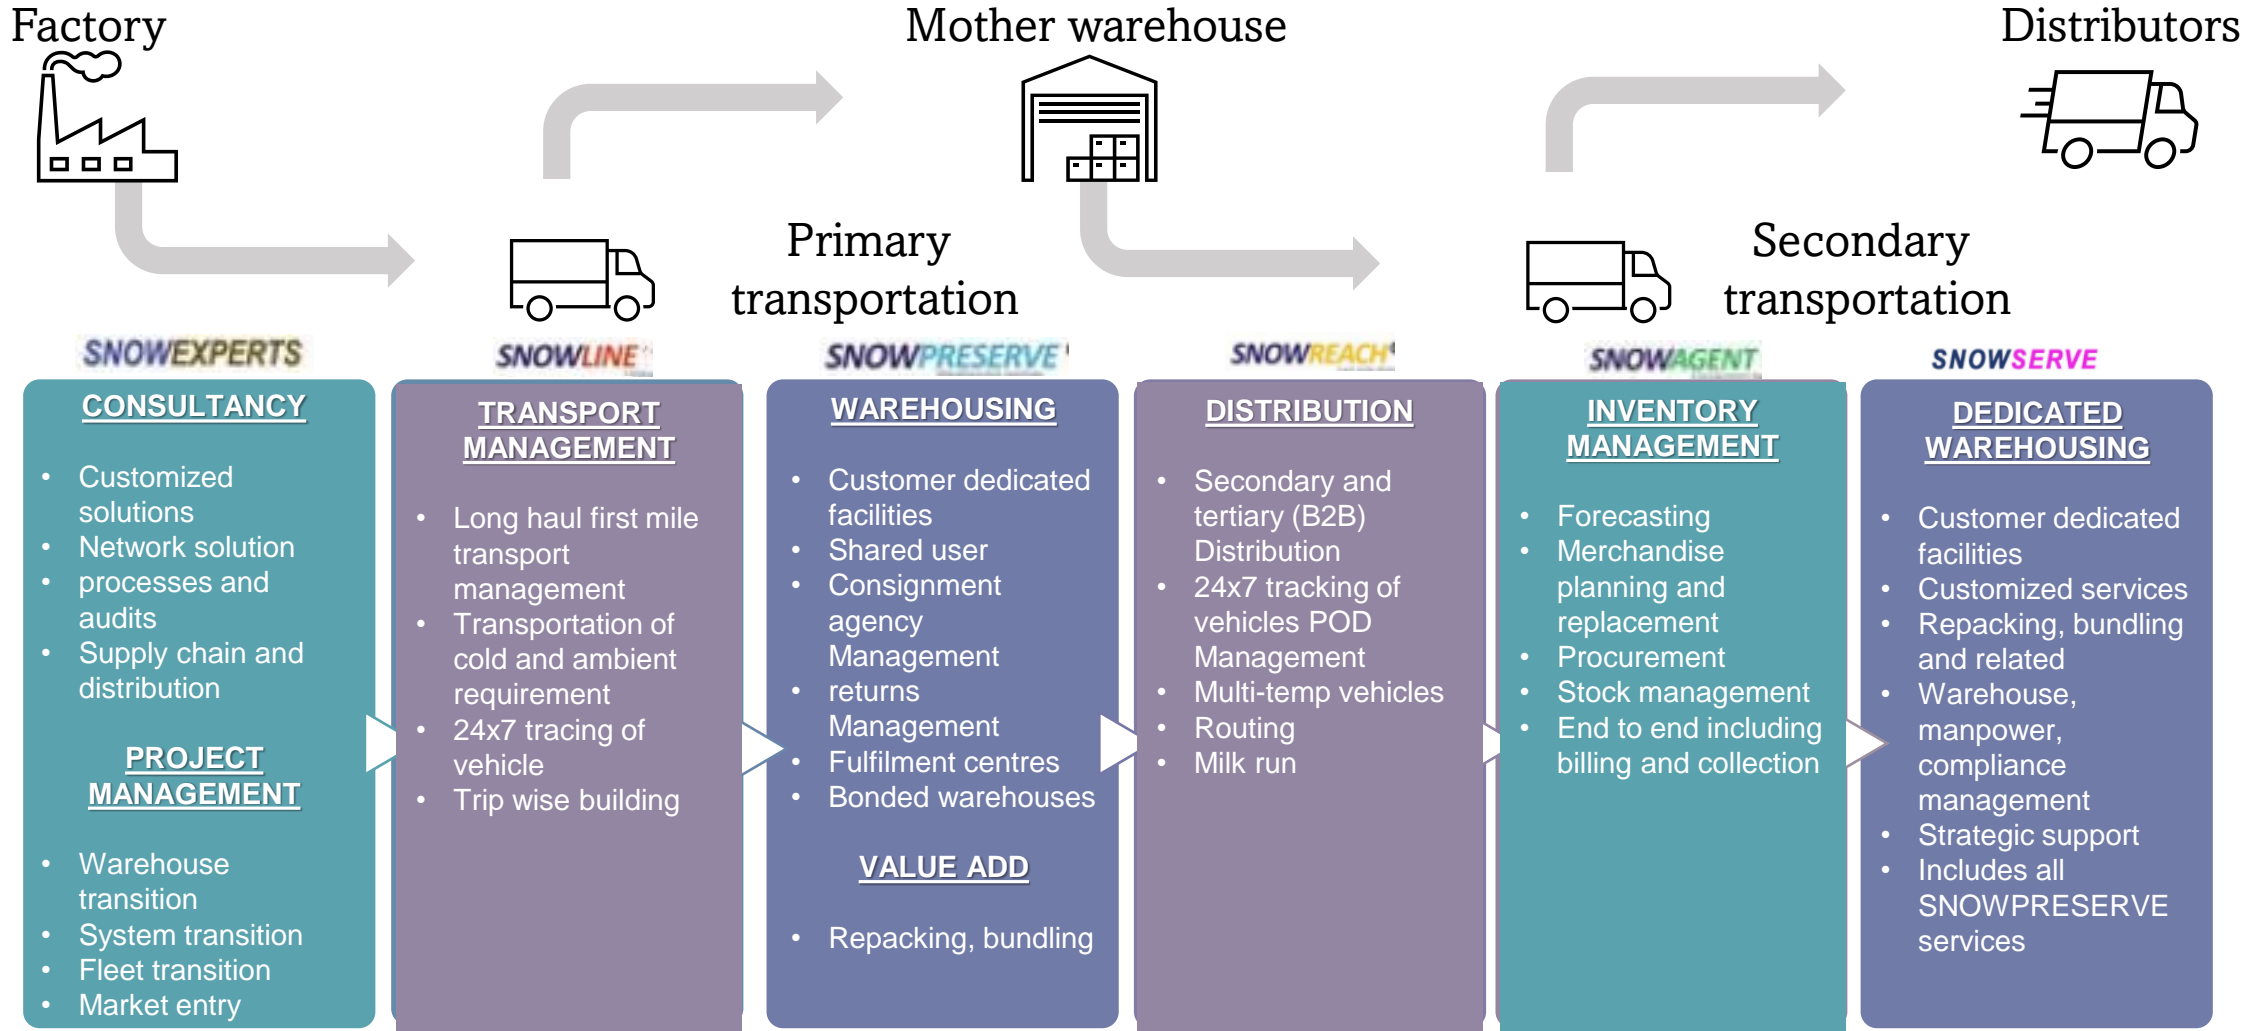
Factory

Mother warehouse

Distributors

Primary transportation

Secondary transportation

SNOWEXPERTS

SNOWLINE

SNOWPRESERVE

SNOWREACH

SNOWAGENT

SNOWSERVE

CONSULTANCY

- Customized solutions
- Network solution
- processes and audits
- Supply chain and distribution

PROJECT MANAGEMENT

- Warehouse transition
- System transition
- Fleet transition
- Market entry

TRANSPORT MANAGEMENT

- Long haul first mile transport management
- Transportation of cold and ambient requirement
- 24x7 tracing of vehicle
- Trip wise building

WAREHOUSING

- Customer dedicated facilities
- Shared user
- Consignment agency Management
- returns Management
- Fulfilment centres
- Bonded warehouses

VALUE ADD

- Repacking, bundling

DISTRIBUTION

- Secondary and tertiary (B2B) Distribution
- 24x7 tracking of vehicles POD Management
- Multi-temp vehicles
- Routing
- Milk run

INVENTORY MANAGEMENT

- Forecasting
- Merchandise planning and replacement
- Procurement
- Stock management
- End to end including billing and collection

DEDICATED WAREHOUSING

- Customer dedicated facilities
- Customized services
- Repacking, bundling and related
- Warehouse, manpower, compliance management
- Strategic support
- Includes all SNOWPRESERVE services